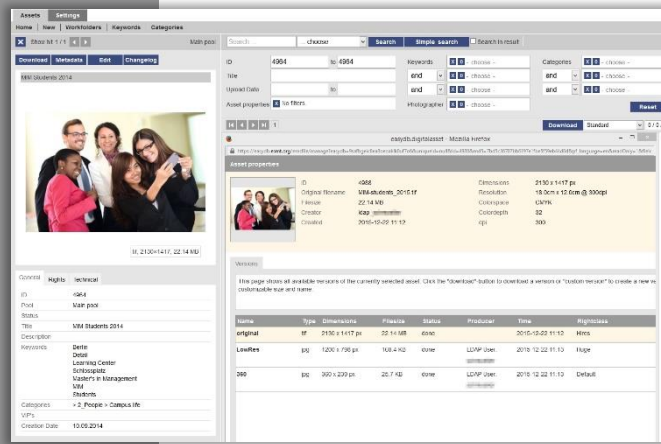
Assets Settings

Home | New | Workfolders | Keywords | Categories

Show hit 1 / 1

Main pool

Download Metadata Edit Changelog

MIM Students 2014

tif, 2130×1417, 22.14 MB

General Rights Technical

| | |
|---|---|
| ID | 4964 |
| Pool | Main pool |
| Status | |
| Title | MIM Students 2014 |
| Description | |
| Keywords | Berlin<br>Detail<br>Learning Center<br>Schlossplatz<br>Master's in Management<br>MIM<br>Students |
| Categories | > 2_People > Campus life |
| VIP's | |
| Creation Date | 10.09.2014 |

Search - choose - Search Simple search Search in result

ID 4964 to 4964
Title
Upload Date to
Asset properties No filters

Keywords - choose -
and - choose -
and - choose -
Photographer - choose -

Categories - choose -
and - choose -
and - choose -

Reset

1

Download Standard

easydb.digitalasset - Mozilla Firefox

https://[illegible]

Asset properties

| | | | |
|---|---|---|---|
| ID | 4964 | Dimensions | 2130 x 1417 px |
| Original filename | MIM-students_2015.tif | Resolution | 18.0cm x 12.0cm @ 300dpi |
| Filesize | 22.14 MB | Colorspace | CMYK |
| Creator | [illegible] | Colordepth | 32 |
| Created | 2015-12-23 11:12 | dpi | 300 |

Versions

This page shows all available versions of the currently selected asset. Click the "download"-button to download a version or "custom version" to create a new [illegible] customizable size and name

| Name | Type | Dimensions | Filesize | Status | Producer | Time | Rightclass |
|---|---|---|---|---|---|---|---|
| original | tif | 2130 x 1417 px | 22.14 MB | done | | 2015-12-23 11:12 | Hires |
| LowRes | jpg | 1200 x 798 px | 108.4 KB | done | LDAP User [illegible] | 2015-12-22 11:13 | Huge |
| 350 | jpg | 350 x 209 px | 26.7 KB | done | LDAP User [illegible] | 2015-12-22 11:13 | Default |